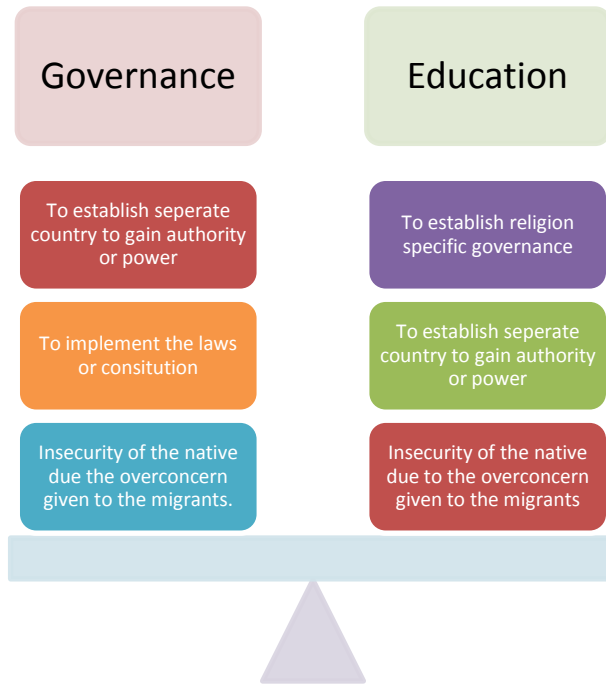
Governance

To establish seperate country to gain authority or power

To implement the laws or consitution

Insecurity of the native due the overconcern given to the migrants.

Education

To establish religion specific governance

To establish seperate country to gain authority or power

Insecurity of the native due to the overconcern given to the migrants